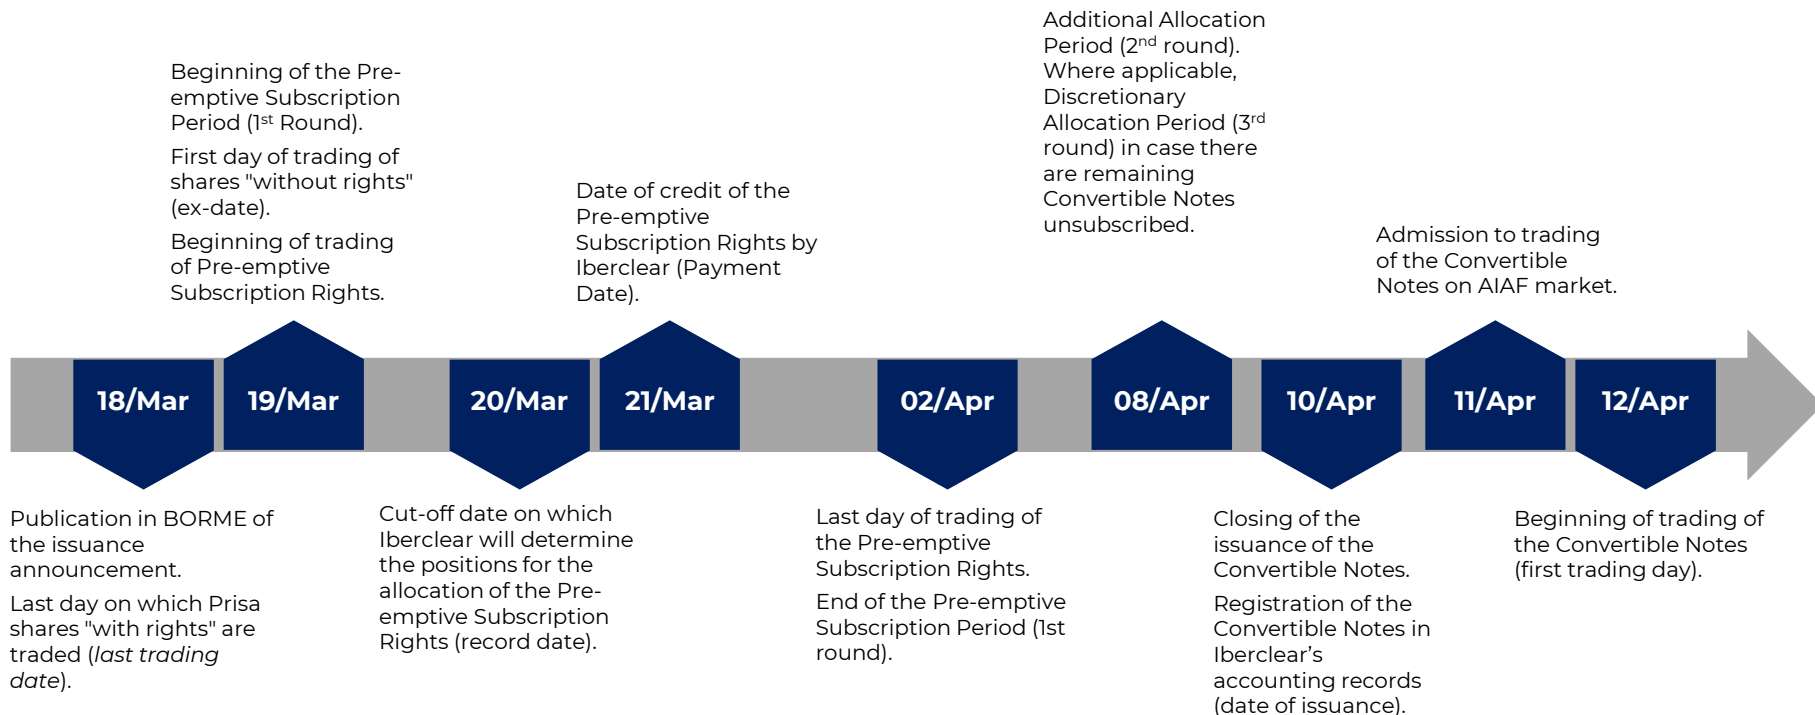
Additional Allocation Period (2$^{nd}$ round). Where applicable, Discretionary Allocation Period (3$^{rd}$ round) in case there are remaining Convertible Notes unsubscribed.

Beginning of the Pre-emptive Subscription Period (1$^{st}$ Round).

First day of trading of shares "without rights" (ex-date).

Beginning of trading of Pre-emptive Subscription Rights.

Date of credit of the Pre-emptive Subscription Rights by Iberclear (Payment Date).

Admission to trading of the Convertible Notes on AIAF market.

18/Mar

19/Mar

20/Mar

21/Mar

02/Apr

08/Apr

10/Apr

11/Apr

12/Apr

Publication in BORME of the issuance announcement.

Last day on which Prisa shares "with rights" are traded (*last trading date*).

Cut-off date on which Iberclear will determine the positions for the allocation of the Pre-emptive Subscription Rights (record date).

Last day of trading of the Pre-emptive Subscription Rights.

End of the Pre-emptive Subscription Period (1st round).

Closing of the issuance of the Convertible Notes.

Registration of the Convertible Notes in Iberclear's accounting records (date of issuance).

Beginning of trading of the Convertible Notes (first trading day).